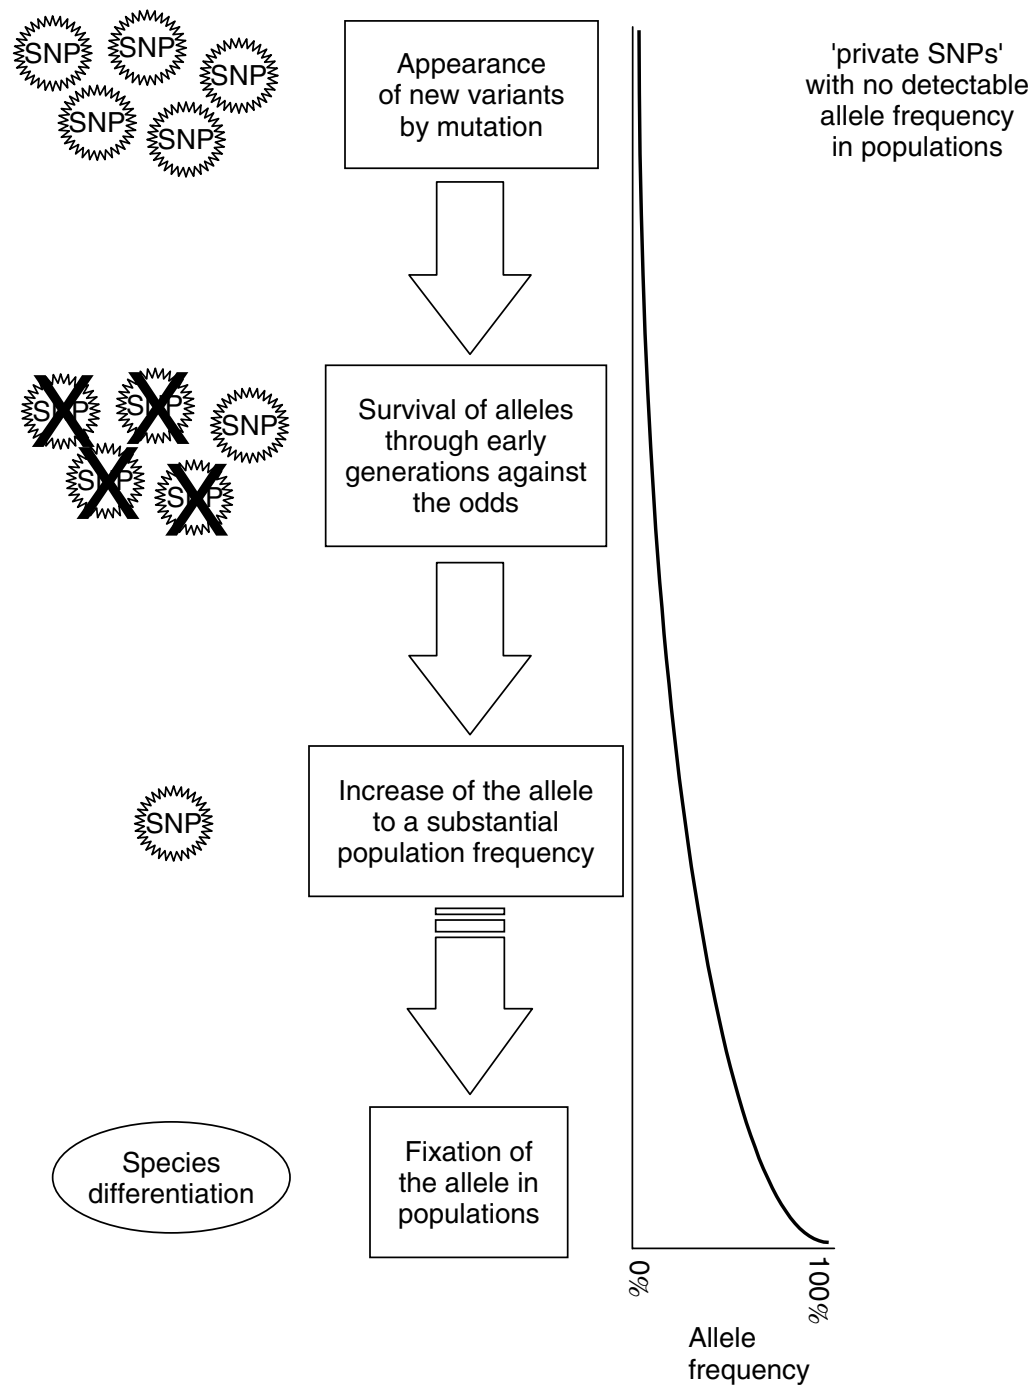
SNP SNP SNP SNP SNP

Appearance of new variants by mutation

'private SNPs' with no detectable allele frequency in populations

SNP SNP SNP SNP SNP

Survival of alleles through early generations against the odds

SNP

Increase of the allele to a substantial population frequency

Species differentiation

Fixation of the allele in populations

0%

100%

Allele frequency